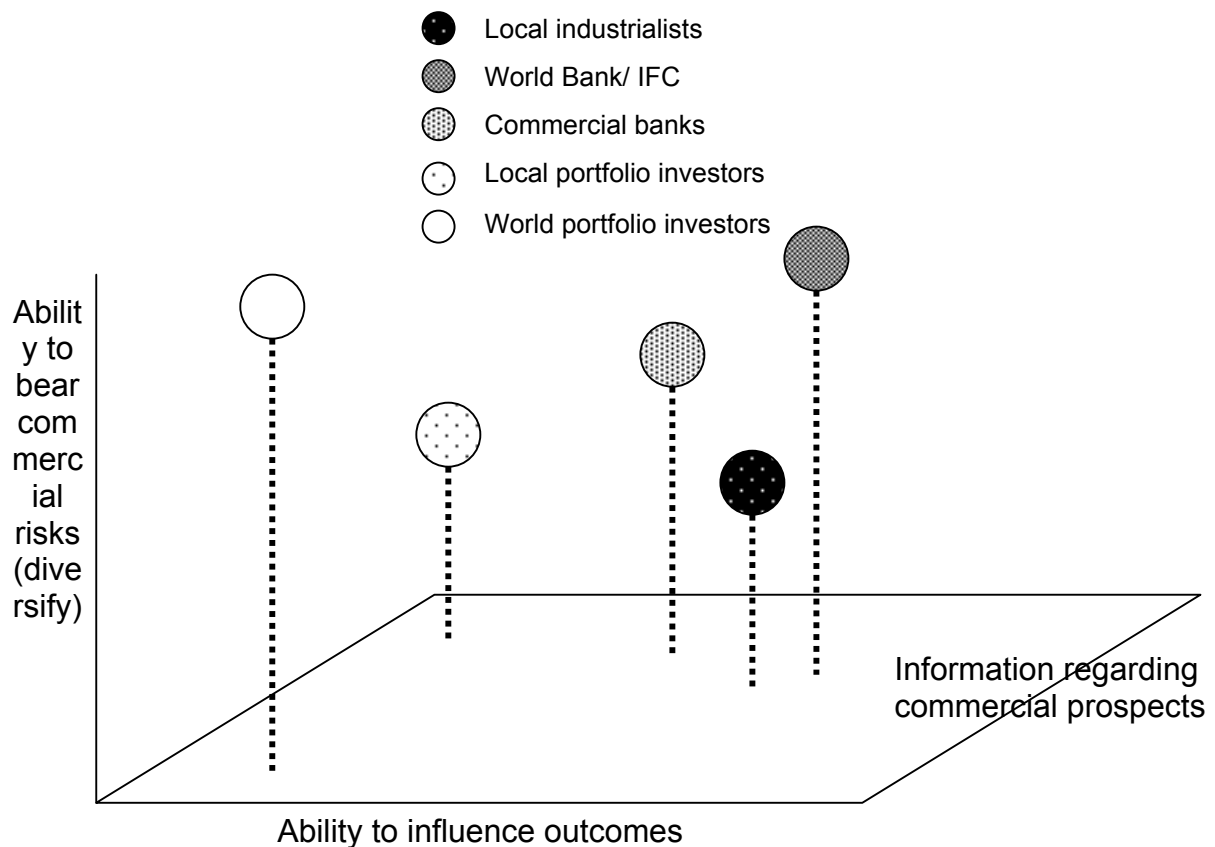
Local industrialists
World Bank/ IFC
Commercial banks
Local portfolio investors
World portfolio investors

Ability to bear commercial risks (diversify)

Information regarding commercial prospects

Ability to influence outcomes